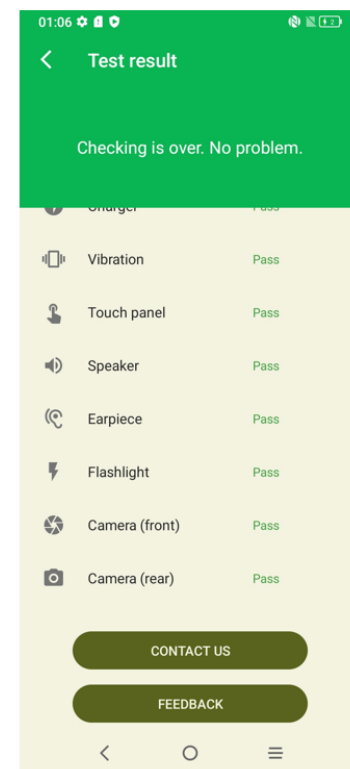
01:06

Test result

Checking is over. No problem.

Charger Pass

Vibration Pass

Touch panel Pass

Speaker Pass

Earpiece Pass

Flashlight Pass

Camera (front) Pass

Camera (rear) Pass

CONTACT US

FEEDBACK